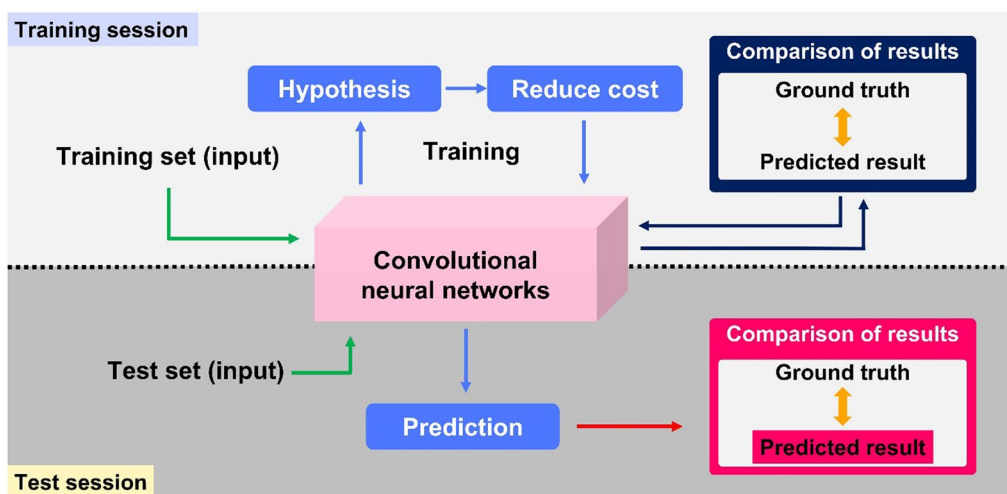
Training session

Hypothesis

Reduce cost

Comparison of results

Ground truth

Predicted result

Training set (input)

Training

Convolutional neural networks

Test set (input)

Prediction

Comparison of results

Ground truth

Predicted result

Test session